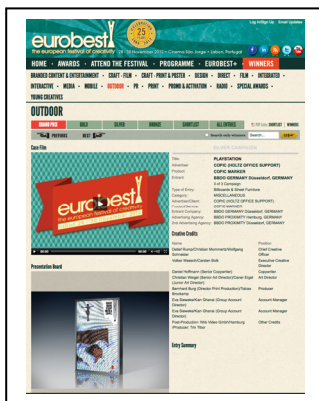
Log In/Sign Up Email Updates

eurobest the european festival of creativity

25

HOME • AWARDS • ATTEND THE FESTIVAL • PROGRAMME • EUROBEST+ • WINNERS

BRANDED CONTENT & ENTERTAINMENT • CRAFT - FILM • CRAFT - PRINT & POSTER • DESIGN • DIRECT • FILM • INTEGRATED • INTERACTIVE • MEDIA • MOBILE • OUTDOOR • PR • PRINT • PROMO & ACTIVATION • RADIO • SPECIAL AWARDS • YOUNG CREATIVES

OUTDOOR

GRAND PRIX GOLD SILVER BRONZE SHORTLIST ALL ENTRIES

PREVIOUS NEXT

Search

Case Film

eurobest

Presentation Board

Title: PLAYSTATION
Advertiser: COPIC (HOLTZ OFFICE SUPPORT)
Product: COPIC MARKER
Entrant: BBDO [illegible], GERMANY
3 of 3 Campaign
Type of Entry: Billboards & Street Furniture
Category: MISCELLANEOUS
Advertiser/Client: COPIC (HOLTZ OFFICE SUPPORT)
Entrant Company: BBDO GERMANY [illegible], GERMANY
Advertising Agency: BBDO PROXIMITY Hamburg, GERMANY
2nd Advertising Agency: BBDO PROXIMITY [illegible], GERMANY

Credit Credits

Name | Position
Detlef Kamp/Christian Mommertz/Wolfgang Schneider | Chief Creative Officer
Volker Wessels/Carsten Bolk | Executive Creative Director
Daniel Hoffmann (Senior Copywriter) | Copywriter
Christian Wegel (Senior Art Director)/Daniel Vogel (Junior Art Director) | Art Director
Bernhard Borg (Director Print Production)/Tobias Brockamp | Producer
Eva Steeberg/Rain Shanta (Group Account Director) | Account Manager
Eva Steeberg/Rain Shanta (Group Account Director) | Account Manager
Post-Production: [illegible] | Other Credits

Entry Summary